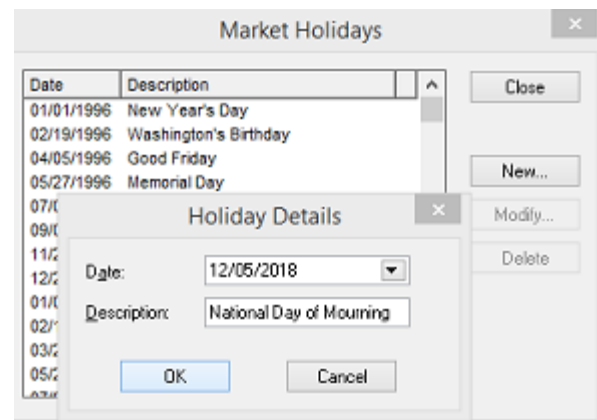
Market Holidays

| Date | Description |
|---|---|
| 01/01/1996 | New Year's Day |
| 02/19/1996 | Washington's Birthday |
| 04/05/1996 | Good Friday |
| 05/27/1996 | Memorial Day |
| 07/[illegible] | |
| 09/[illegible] | |
| 11/2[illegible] | |
| 12/2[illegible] | |
| 01/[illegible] | |
| 02/1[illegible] | |
| 03/2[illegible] | |
| 05/2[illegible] | |

Close

New...

Modify...

Delete

Holiday Details

Date: 12/05/2018

Description: National Day of Mourning

OK

Cancel